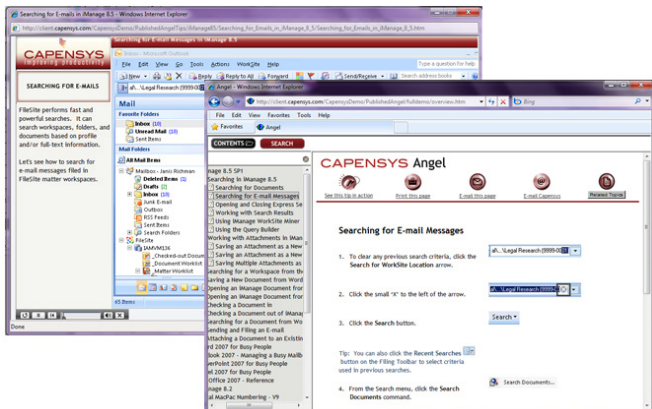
Searching for E-mails in iManage 8.5 - Windows Internet Explorer

http://client.capensys.com/CapensysDemo/PublishedImageTips/iManage85/Searching_for_Emails_in_iManage_8.5/Searching_for_Emails_in_iManage_8.5.htm

CAPENSYS
Improving productivity

SEARCHING FOR E-MAILS

FileSite performs fast and powerful searches. It can search workspaces, folders, and documents based on profile and/or full-text information.

Let's see how to search for e-mail messages filed in FileSite matter workspaces.

Inbox - Microsoft Outlook

File Edit View Go Tools Actions WorkSite Help

New Reply Reply to All Forward Send/Receive Search address books

Mail

Favorite Folders
Inbox (10)
Unread Mail (10)
Sent Items

Mail Folders
All Mail Items
Mailbox - Janis Richman
Deleted Items (1)
Drafts [2]
Inbox (10)
Junk E-mail
Outbox
RSS Feeds
Sent Items
Search Folders
FileSite
IAMVM136
_Checked-out Docum
_Document Worklist
_Matter Worklist

65 Items

Done

Angel - Windows Internet Explorer

http://client.capensys.com/CapensysDemo/PublishedAngel/fulldemo/overview.htm

Bing

File Edit View Favorites Tools Help

Favorites Angel

CONTENTS SEARCH

nage 8.5 SP1
Searching in iManage 8.5
Searching for Documents
Searching for E-mail Messages
Opening and Closing Express Se
Working with Search Results
Using iManage WorkSite Miner
Using the Query Builder
Working with Attachments in iMan
Saving an Attachment as a New
Saving an Attachment as a New
Saving Multiple Attachments a
earching for a Workspace from th
aving a New Document from Word
aving an iManage Document fror
aving a Document from Word
hecking in a Document
hecking a Document out of iManag
earching for a Document from Wor
iending and Filing an E-mail
ttaching a Document to an Existin
ard 2007 for Busy People
look 2007 - Managing a Busy Mailb
erPoint 2007 for Busy People
ess 2007 for Busy People
Office 2007 - Reference
nage 8.2
al MacPac Numbering - V9

CAPENSYS Angel

See this tip in action Print this page E-mail this page E-mail Capensys Related Topics

Searching for E-mail Messages

1. To clear any previous search criteria, click the Search for WorkSite Location arrow.

2. Click the small 'X' to the left of the arrow.

3. Click the Search button.

Tip: You can also click the Recent Searches button on the Filing Toolbar to select criteria used in previous searches.

4. From the Search menu, click the Search Documents command.

a\.. \Legal Research (9999-0

a\.. \Legal Research (9999-0

Search

Search Documents...